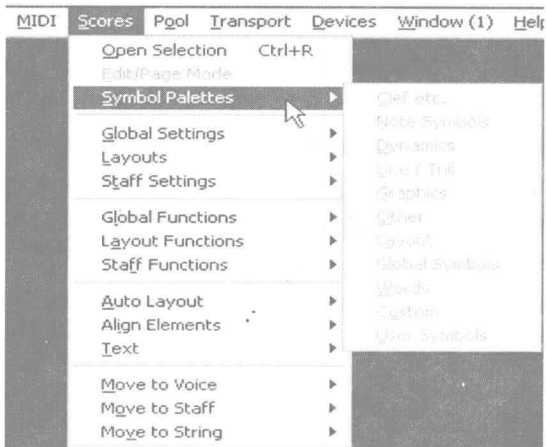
MIDI Scores Pool Transport Devices Window (1) Help

Open Selection Ctrl+R
Edit/Page Mode
Symbol Palettes
Global Settings
Layouts
Staff Settings
Global Functions
Layout Functions
Staff Functions
Auto Layout
Align Elements
Text
Move to Voice
Move to Staff
Move to String

Clef etc.
Note Symbols
Dynamics
Line / Trill
Graphics
Other
Layout
Global Symbols
Words
Custom
User Symbols